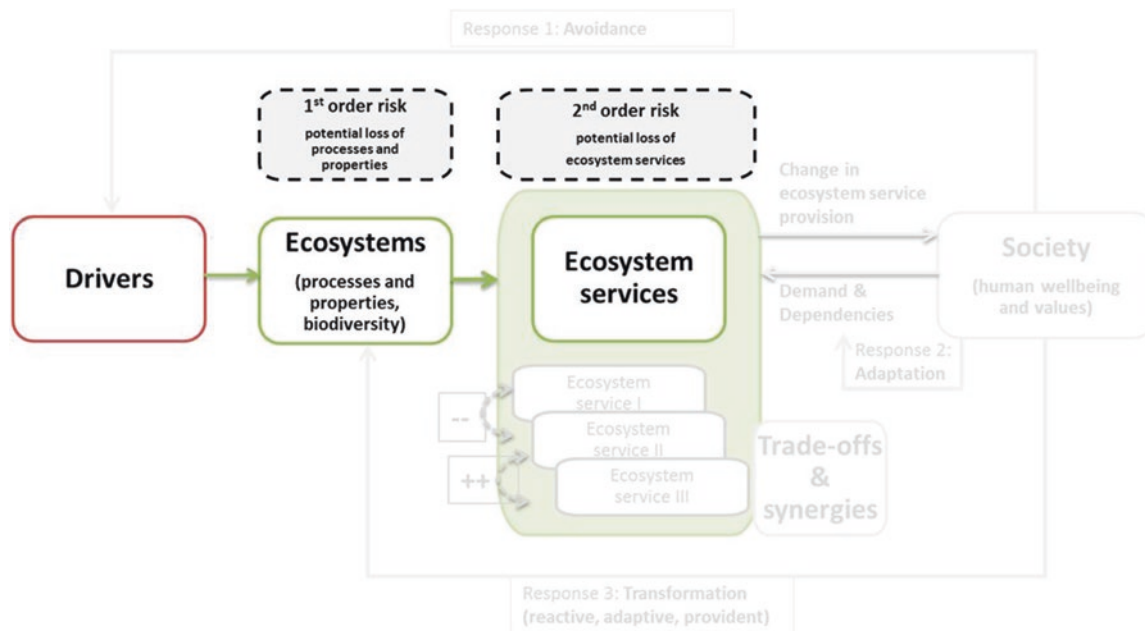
Response 1: Avoidance

1$^{st}$ order risk
potential loss of processes and properties

2$^{nd}$ order risk
potential loss of ecosystem services

Change in ecosystem service provision

Drivers

Ecosystems
(processes and properties, biodiversity)

Ecosystem services

Society
(human wellbeing and values)

Demand & Dependencies

Response 2: Adaptation

--

Ecosystem service I

Ecosystem service II

++

Ecosystem service III

Trade-offs & synergies

Response 3: Transformation
(reactive, adaptive, provident)